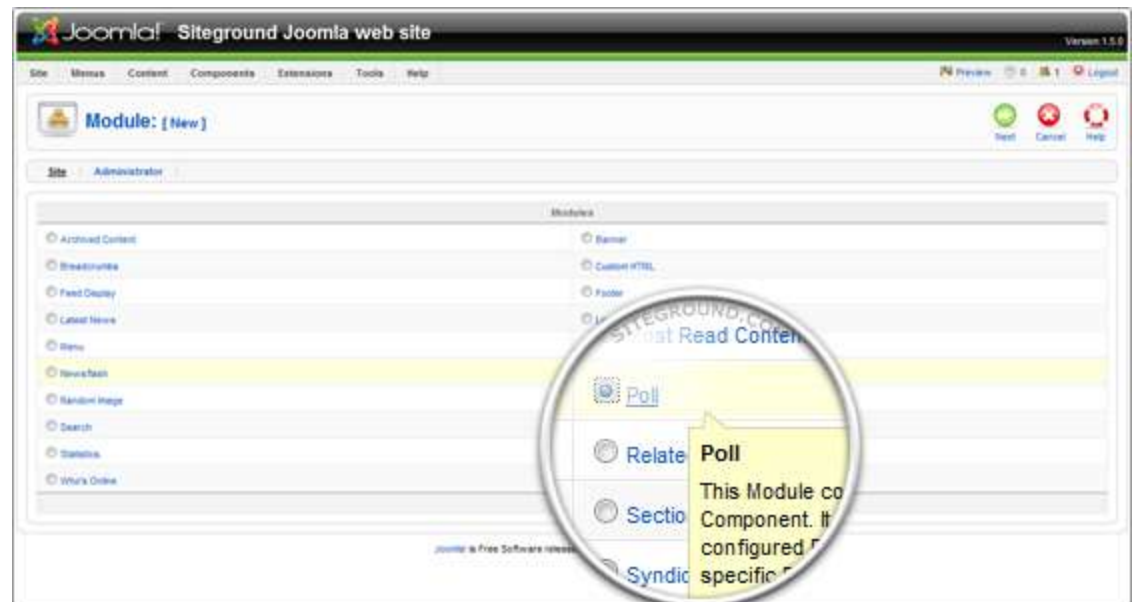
Joomla! Siteground Joomla web site

Version 1.5.0

Site Menus Content Components Extensions Tools Help

Preview 0 1 Logout

Module: [ New ]

Next Cancel Help

Site Administrator

Modules

Archived Content

Banner

Breadcrumbs

Custom HTML

Feed Display

Footer

Latest News

Menu

Newsflash

Random Image

Search

Statistics

Who's Online

SITEGROUND.COM

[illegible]st Read Conten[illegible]

Poll

Relate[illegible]

Poll

This Module co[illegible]

Component. It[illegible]

configured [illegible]

specific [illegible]

Sectio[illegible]

Syndic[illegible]

Joomla! is Free Software releas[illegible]